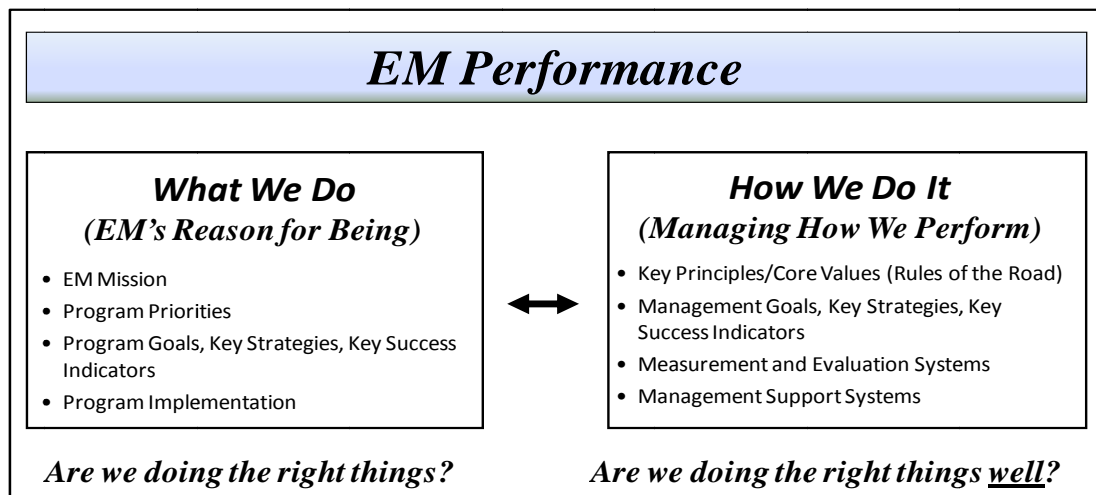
EM Performance

What We Do
(EM's Reason for Being)

- EM Mission
- Program Priorities
- Program Goals, Key Strategies, Key Success Indicators
- Program Implementation

How We Do It
(Managing How We Perform)

- Key Principles/Core Values (Rules of the Road)
- Management Goals, Key Strategies, Key Success Indicators
- Measurement and Evaluation Systems
- Management Support Systems

Are we doing the right things?

Are we doing the right things well?